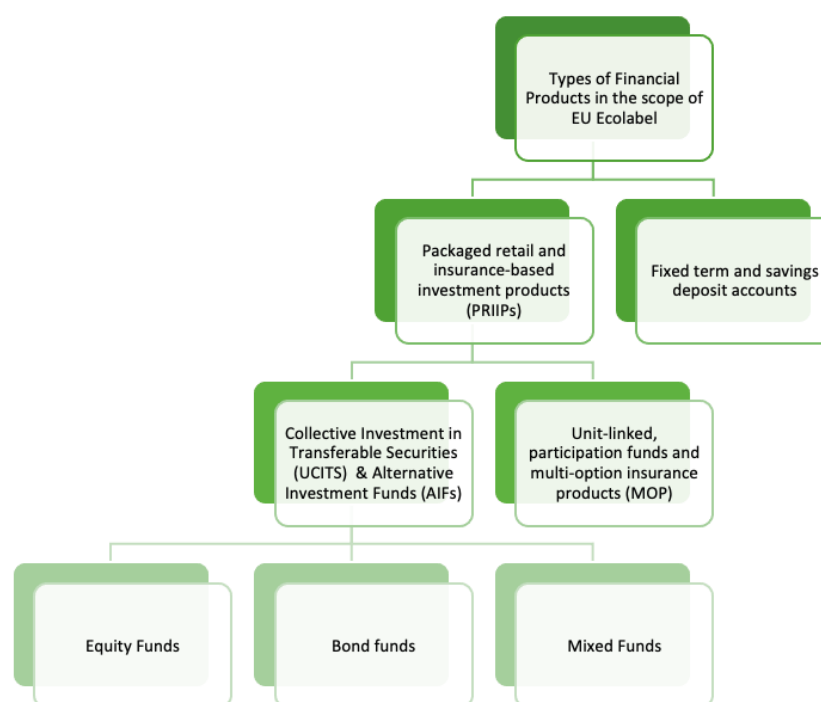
Types of Financial Products in the scope of EU Ecolabel

Packaged retail and insurance-based investment products (PRIIPs)

Fixed term and savings deposit accounts

Collective Investment in Transferable Securities (UCITS) & Alternative Investment Funds (AIFs)

Unit-linked, participation funds and multi-option insurance products (MOP)

Equity Funds

Bond funds

Mixed Funds